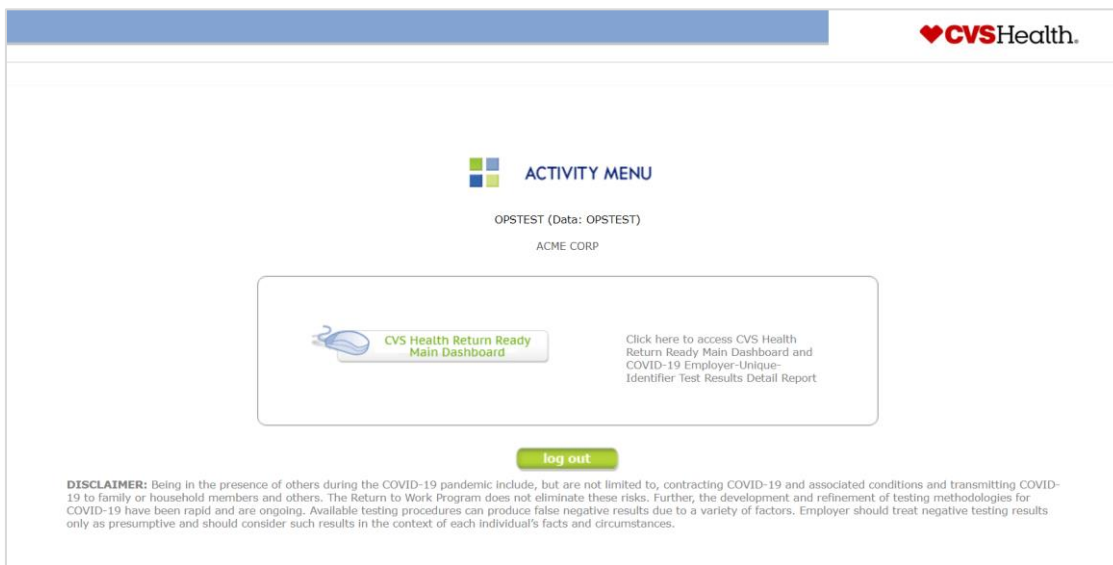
CVSHealth.

ACTIVITY MENU

OPSTEST (Data: OPSTEST)

ACME CORP

CVS Health Return Ready Main Dashboard

Click here to access CVS Health Return Ready Main Dashboard and COVID-19 Employer-Unique-Identifier Test Results Detail Report

log out

DISCLAIMER: Being in the presence of others during the COVID-19 pandemic include, but are not limited to, contracting COVID-19 and associated conditions and transmitting COVID-19 to family or household members and others. The Return to Work Program does not eliminate these risks. Further, the development and refinement of testing methodologies for COVID-19 have been rapid and are ongoing. Available testing procedures can produce false negative results due to a variety of factors. Employer should treat negative testing results only as presumptive and should consider such results in the context of each individual's facts and circumstances.